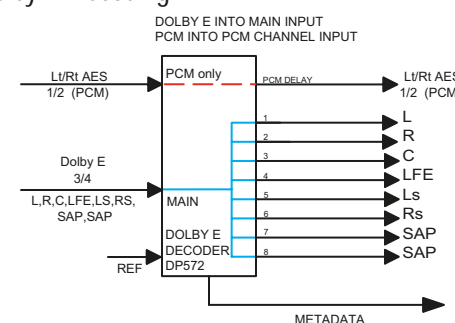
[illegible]

DOLBY E INTO MAIN INPUT
PCM INTO PCM CHANNEL INPUT

Lt/Rt AES
1/2 (PCM)

PCM only

PCM DELAY

Lt/Rt AES
1/2 (PCM

Dolby E
3/4

L,R,C,LFE,LS,RS,
SAP,SAP

MAIN

DOLBY E
DECODER
DP572

REF

1
2
3
4
5
6
7
8

L
R
C
LFE
Ls
Rs
SAP
SAP

METADATA